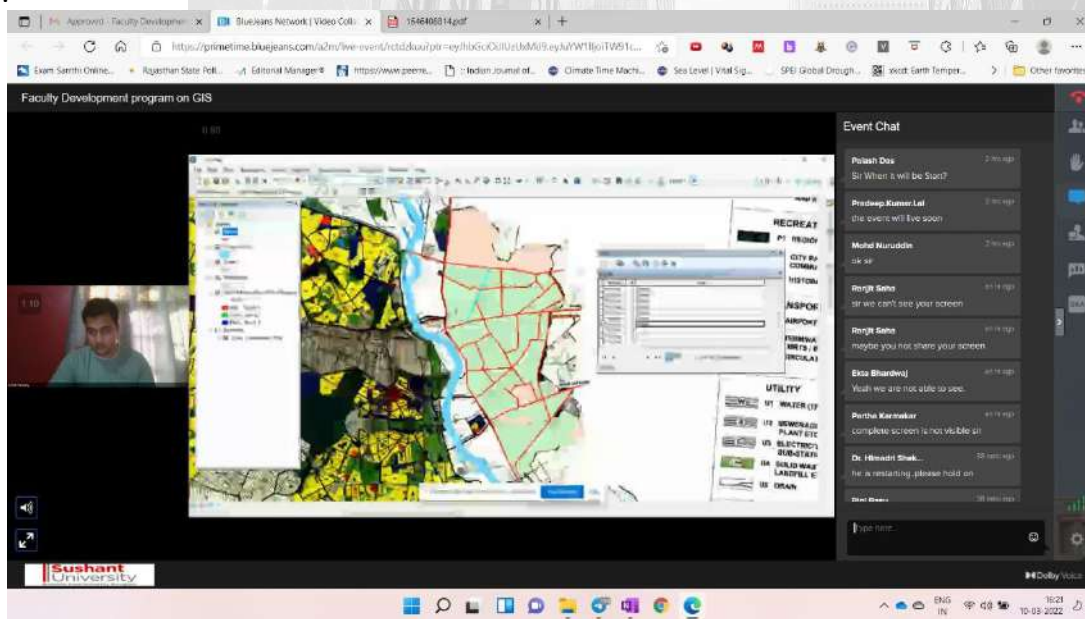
M Approved - Faculty Developmen ×   BlueJeans Network | Video Coll ×   1646408014.pdf ×   +

https://primetime.bluejeans.com/a2m/live-event/rctdzkuu?pt=eyJhbGciOiJIUzUxMiJ9.eyJuYW1lIjoiTW91c...

Exam Samthi Online...   Rajasthan State Poll...   Editorial Manager®   https://www.peerre...   Indian Journal of...   Climate Time Machi...   Sea Level | Vital Sig...   SPEI Global Drough...   xkcd: Earth Temper...   Other favorites

Faculty Development program on GIS

0.80

1.10

RECREAT
CITY PA
HISTORI
NSPOR
AIRPORT
UTILITY
WATER
SEWERAGE PLANT ETC
ELECTRICITY SUB-STATION
SOLID WASTE LANDFILL
DRAIN

Event Chat

Palash Das
Sir When it will be Start?

Pradeep Kumar Lal
the event will live soon

Mohd Nuruddin
ok sir

Ranjit Saha
sir we can't see your screen

Ranjit Saha
maybe you not share your screen

Ekta Bhardwaj
Yeah we are not able to see.

Partha Karmakar
complete screen is not visible pl

Dr. Himadri Shek...
he is restarting, please hold on

Type here...

Sushant University

Dolby Voice

ENG IN   16:21   10-03-2022